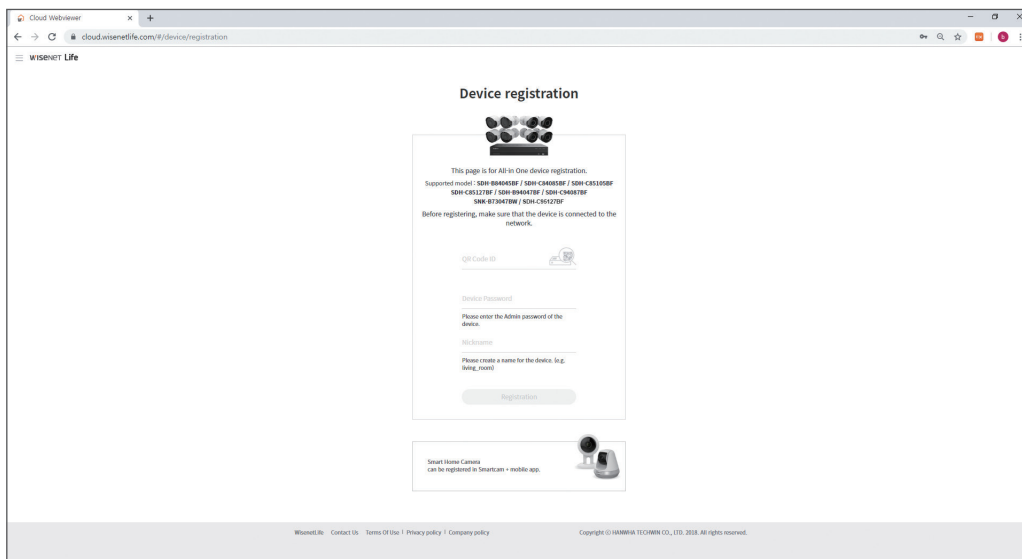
Cloud Webviewer × +

cloud.wisenetlife.com/#/device/registration

WISENET Life

Device registration

This page is for All-in One device registration.

Supported model : SDH-B84045BF / SDH-C84085BF / SDH-C85105BF
SDH-C85127BF / SDH-B94047BF / SDH-C94087BF
SNK-B73047BW / SDH-C96127BF

Before registering, make sure that the device is connected to the network.

QR Code ID

Device Password

Please enter the Admin password of the device.

Nickname

Please create a name for the device. (e.g. living_room)

Registration

Smart Home Camera
can be registered in Smartcam + mobile app.

Wisenetlife Contact Us Terms Of Use | Privacy policy | Company policy

Copyright © HANWHA TECHWIN CO., LTD. 2018. All rights reserved.